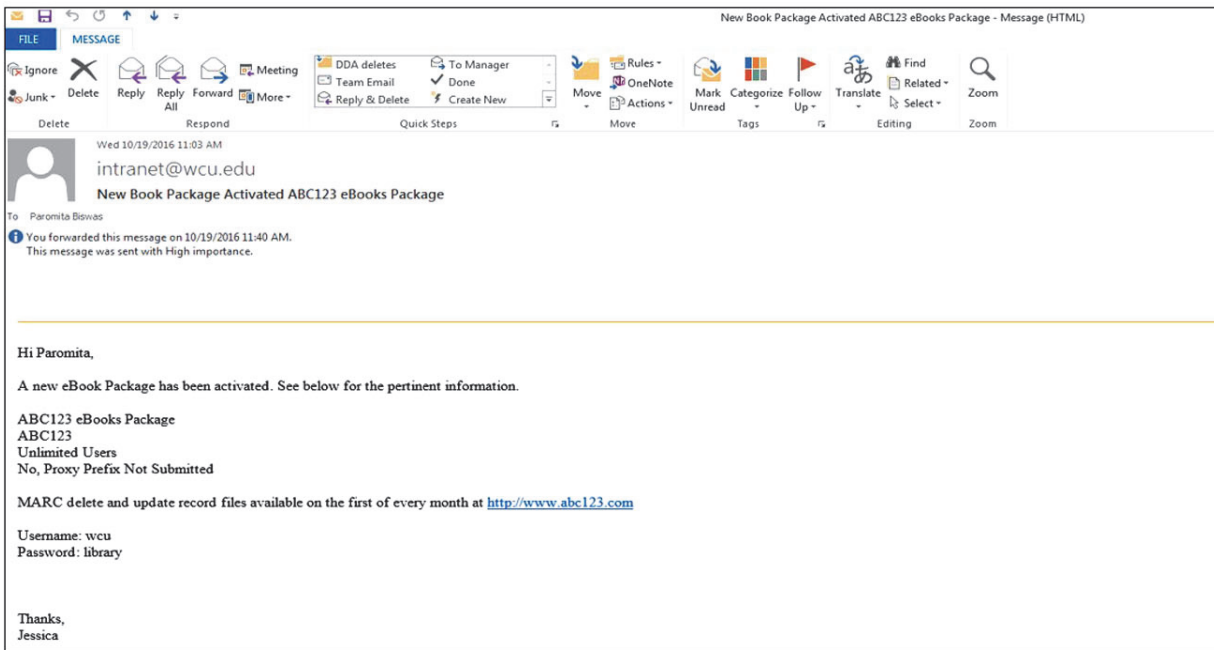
New Book Package Activated ABC123 eBooks Package - Message (HTML)

FILE MESSAGE

Ignore
Junk
Delete
Delete

Reply
Reply All
Forward
Meeting
More
Respond

DDA deletes
Team Email
Reply & Delete
To Manager
Done
Create New
Quick Steps

Move
Rules
OneNote
Actions
Move

Mark Unread
Categorize
Follow Up
Tags

Translate
Find
Related
Select
Editing

Zoom
Zoom

Wed 10/19/2016 11:03 AM
intranet@wcu.edu
New Book Package Activated ABC123 eBooks Package
To Paromita Biswas
You forwarded this message on 10/19/2016 11:40 AM.
This message was sent with High importance.

Hi Paromita,

A new eBook Package has been activated. See below for the pertinent information.

ABC123 eBooks Package
ABC123
Unlimited Users
No, Proxy Prefix Not Submitted

MARC delete and update record files available on the first of every month at http://www.abc123.com

Username: wcu
Password: library

Thanks,
Jessica